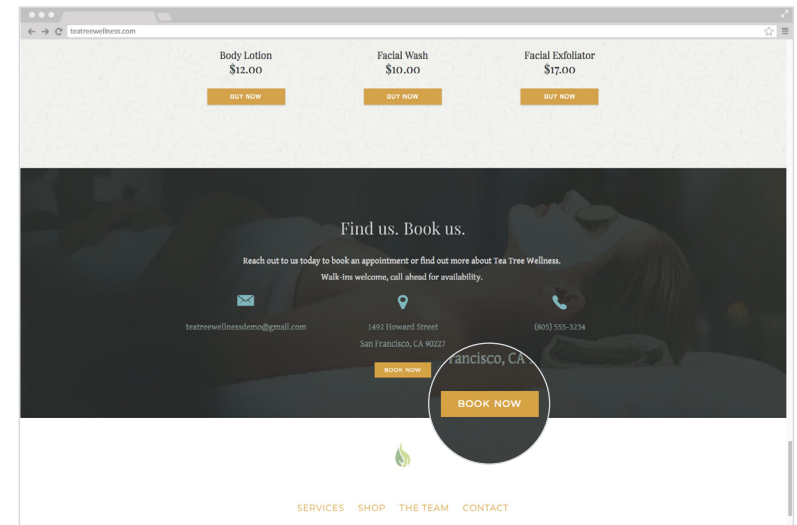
teatreewellness.com

Body Lotion
$12.00
BUY NOW

Facial Wash
$10.00
BUY NOW

Facial Exfoliator
$17.00
BUY NOW

Find us. Book us.

Reach out to us today to book an appointment or find out more about Tea Tree Wellness.
Walk-ins welcome, call ahead for availability.

teatreewellnessdemo@gmail.com

1492 Howard Street
San Francisco, CA 90227

(805) 555-3234

BOOK NOW

rancisco, CA

BOOK NOW

SERVICES SHOP THE TEAM CONTACT